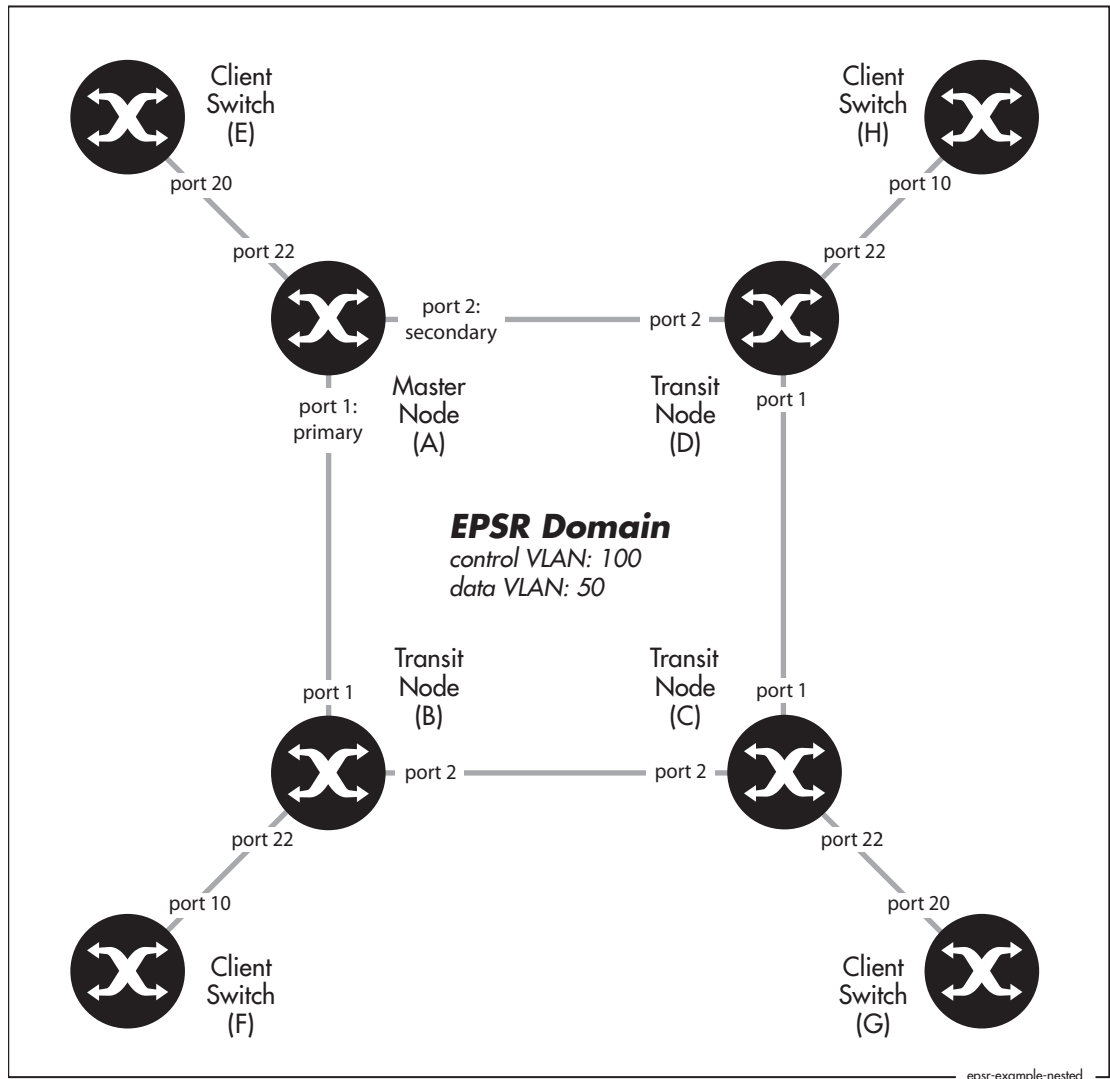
Client Switch (E)

Client Switch (H)

port 20

port 10

port 22

port 22

port 2: secondary

port 2

Master Node (A)

Transit Node (D)

port 1: primary

port 1

**EPSR Domain**
*control VLAN: 100*
*data VLAN: 50*

Transit Node (B)

Transit Node (C)

port 1

port 1

port 2

port 2

port 22

port 22

port 10

port 20

Client Switch (F)

Client Switch (G)

epsr-example-nested